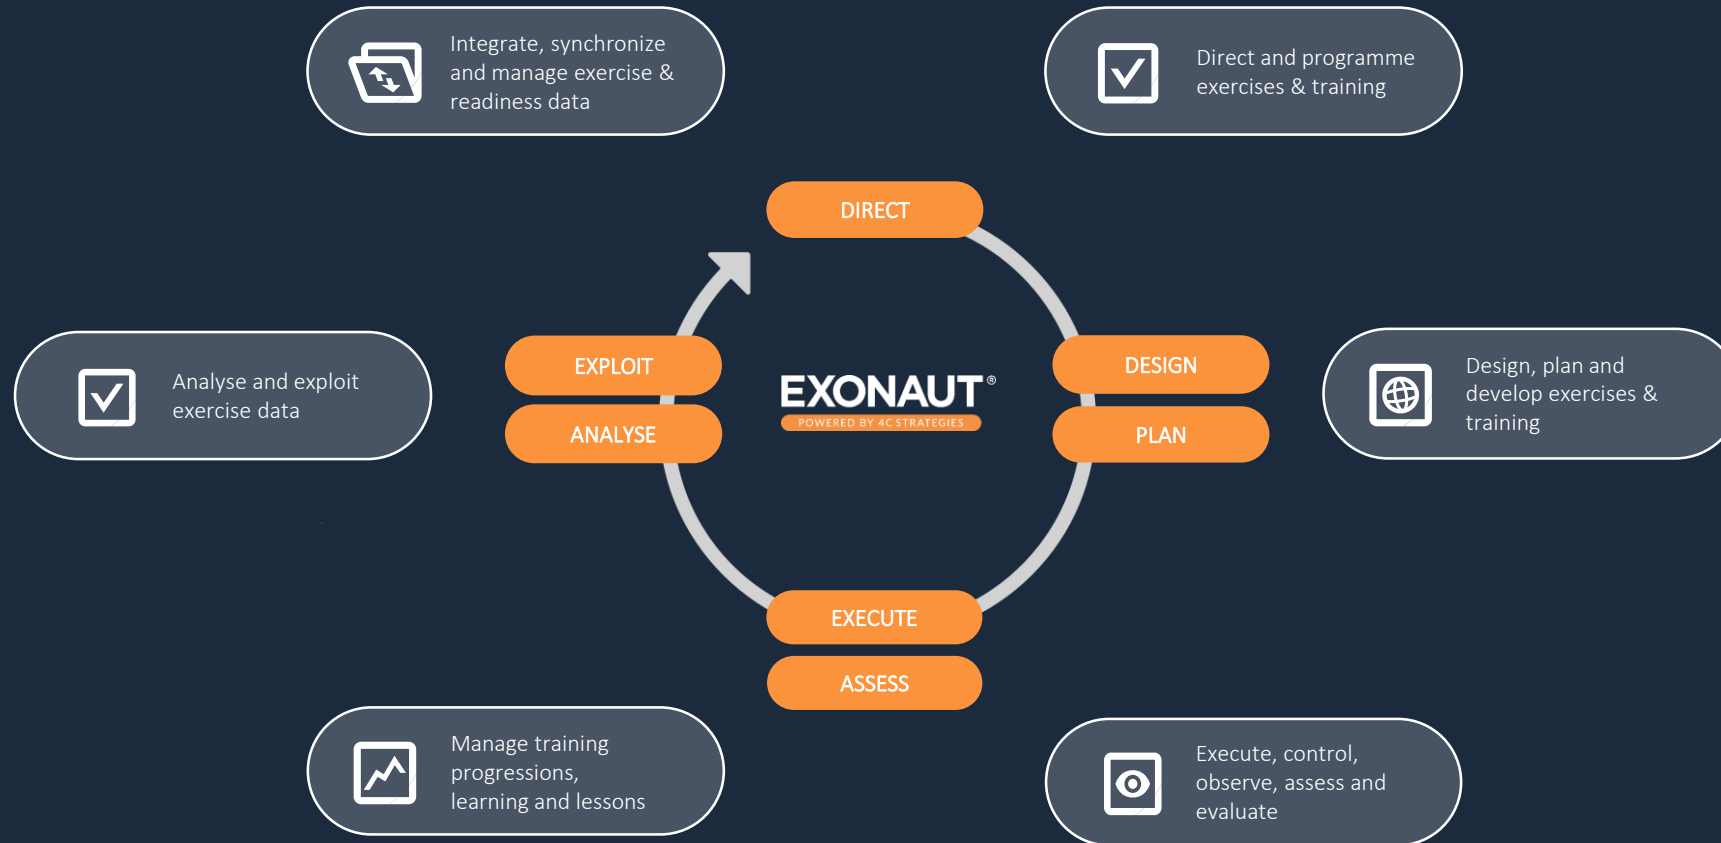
Integrate, synchronize and manage exercise & readiness data

Direct and programme exercises & training

DIRECT

Analyse and exploit exercise data

EXPLOIT

ANALYSE

EXONAUT®
POWERED BY 4C STRATEGIES

DESIGN

PLAN

Design, plan and develop exercises & training

EXECUTE

ASSESS

Manage training progressions, learning and lessons

Execute, control, observe, assess and evaluate